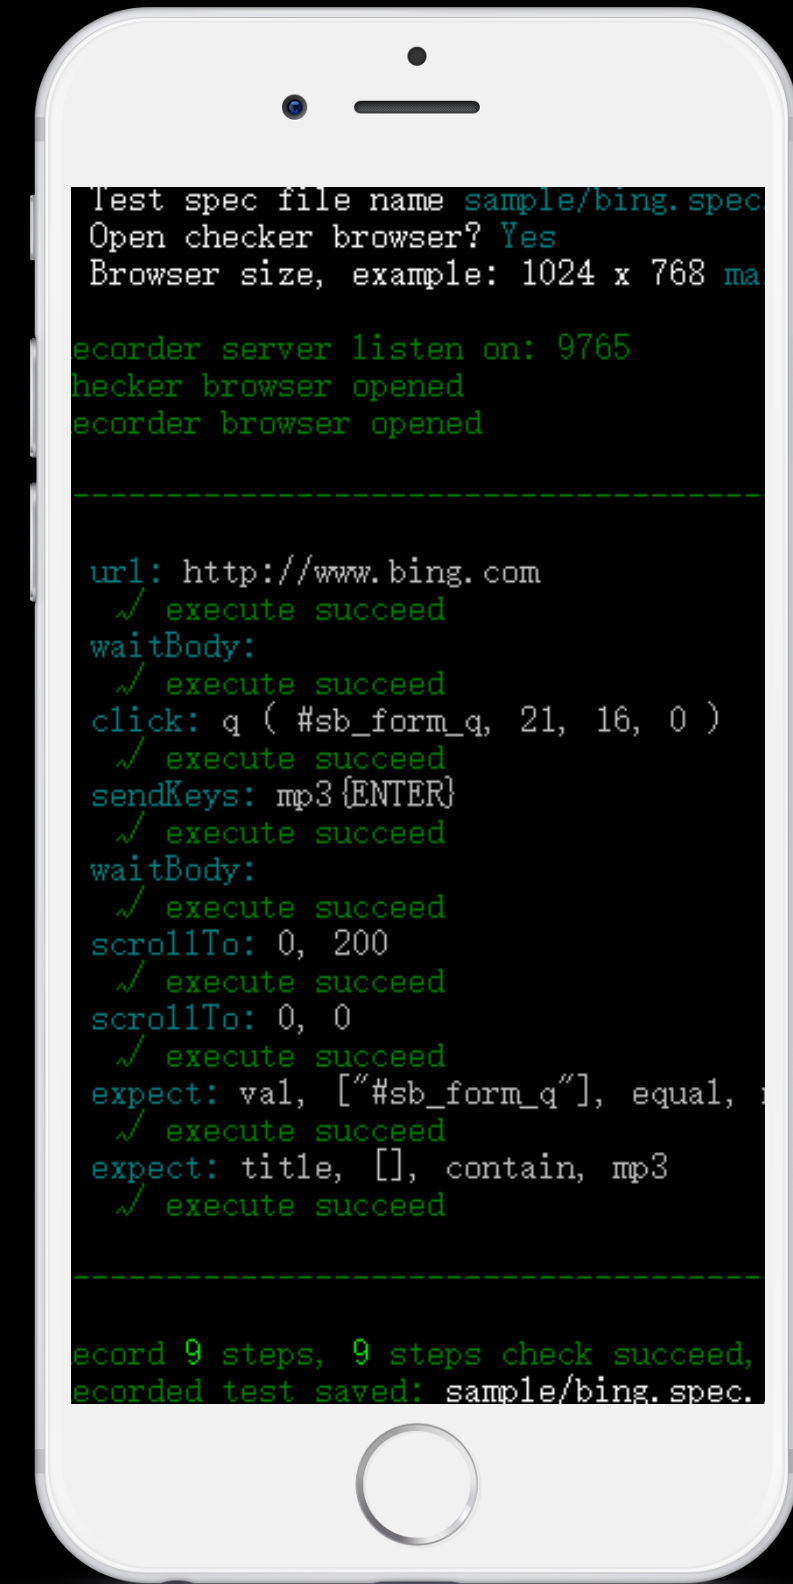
Test spec file name sample/bing.spec
Open checker browser? Yes
Browser size, example: 1024 x 768 ma

ecorder server listen on: 9765
hecker browser opened
ecorder browser opened

----------------------------------------

url: http://www.bing.com
√ execute succeed
waitBody:
√ execute succeed
click: q ( #sb_form_q, 21, 16, 0 )
√ execute succeed
sendKeys: mp3{ENTER}
√ execute succeed
waitBody:
√ execute succeed
scrollTo: 0, 200
√ execute succeed
scrollTo: 0, 0
√ execute succeed
expect: val, ["#sb_form_q"], equal,
√ execute succeed
expect: title, [], contain, mp3
√ execute succeed

----------------------------------------

ecord 9 steps, 9 steps check succeed,
ecorded test saved: sample/bing.spec.